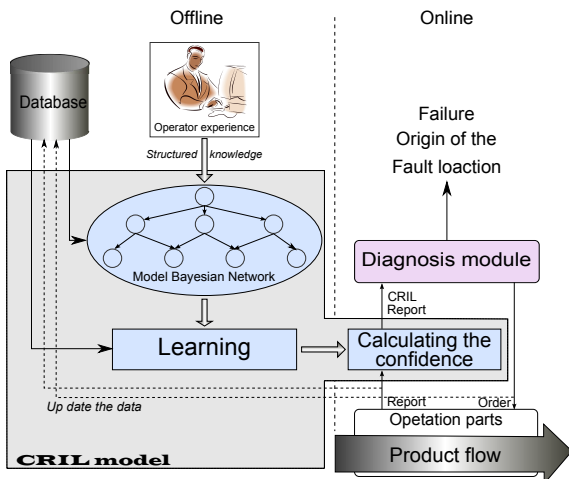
Offline

Online

Database

Operator experience

Structured knowledge

Failure
Origin of the
Fault loaction

Model Bayesian Network

Diagnosis module

CRIL
Report

Learning

Calculating the confidence

Up date the data

Report

Order

Opetation parts

CRIL model

Product flow